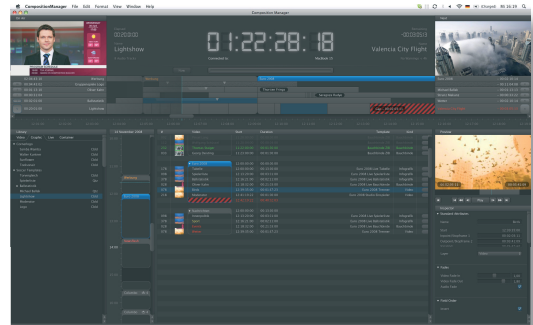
CompositionManager File Edit Format View Window Help

Composition Manager

01:22:28:18

Lightshow

Valencia City Flight

Library

Video Graphic Live Container

Preview

Properties

Standard Attributes

Name

Notes

Type

Video

Event Order